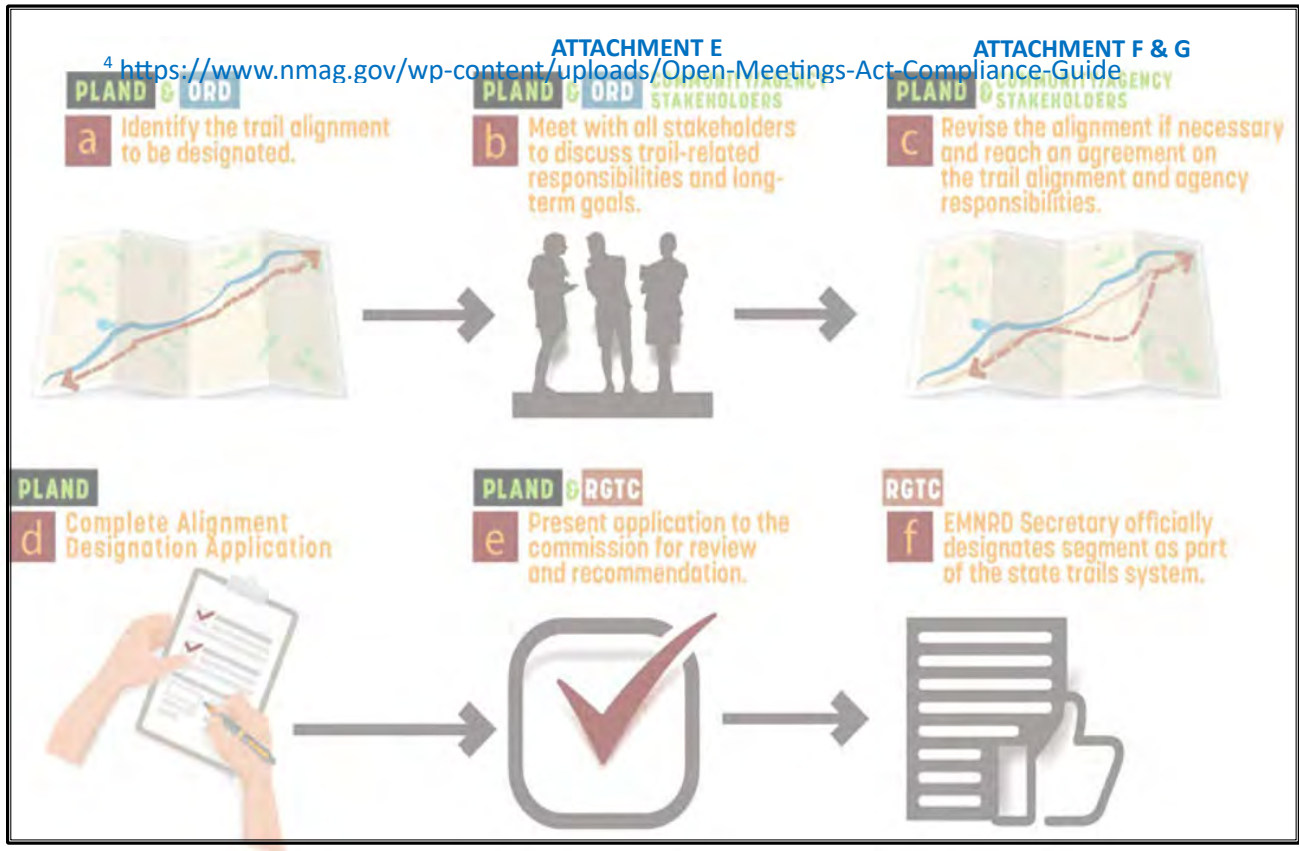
ATTACHMENT E

ATTACHMENT F & G

$^4$ https://www.nmag.gov/wp-content/uploads/Open-Meetings-Act-Compliance-Guide

PLAND & ORD

a Identify the trail alignment to be designated.

PLAND & ORD COMMUNITY/AGENCY STAKEHOLDERS

b Meet with all stakeholders to discuss trail-related responsibilities and long-term goals.

PLAND & COMMUNITY/AGENCY STAKEHOLDERS

c Revise the alignment if necessary and reach an agreement on the trail alignment and agency responsibilities.

PLAND

d Complete Alignment Designation Application

PLAND & RGTC

e Present application to the commission for review and recommendation.

RGTC

f EMNRD Secretary officially designates segment as part of the state trails system.